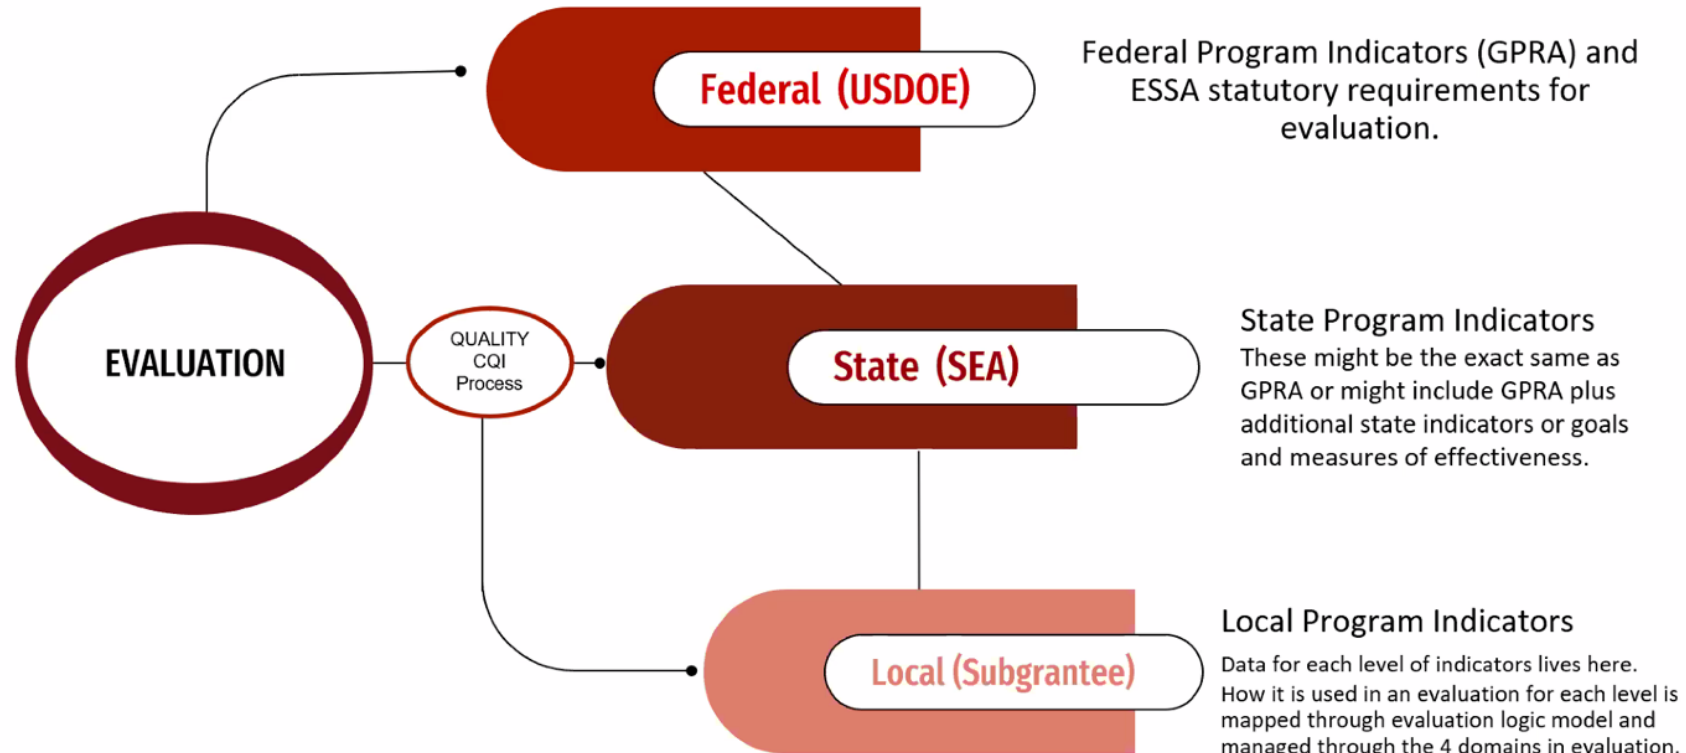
EVALUATION

QUALITY
CQI
Process

Federal (USDOE)

Federal Program Indicators (GPRA) and ESSA statutory requirements for evaluation.

State (SEA)

State Program Indicators
These might be the exact same as GPRA or might include GPRA plus additional state indicators or goals and measures of effectiveness.

Local (Subgrantee)

Local Program Indicators
Data for each level of indicators lives here. How it is used in an evaluation for each level is mapped through evaluation logic model and managed through the 4 domains in evaluation.